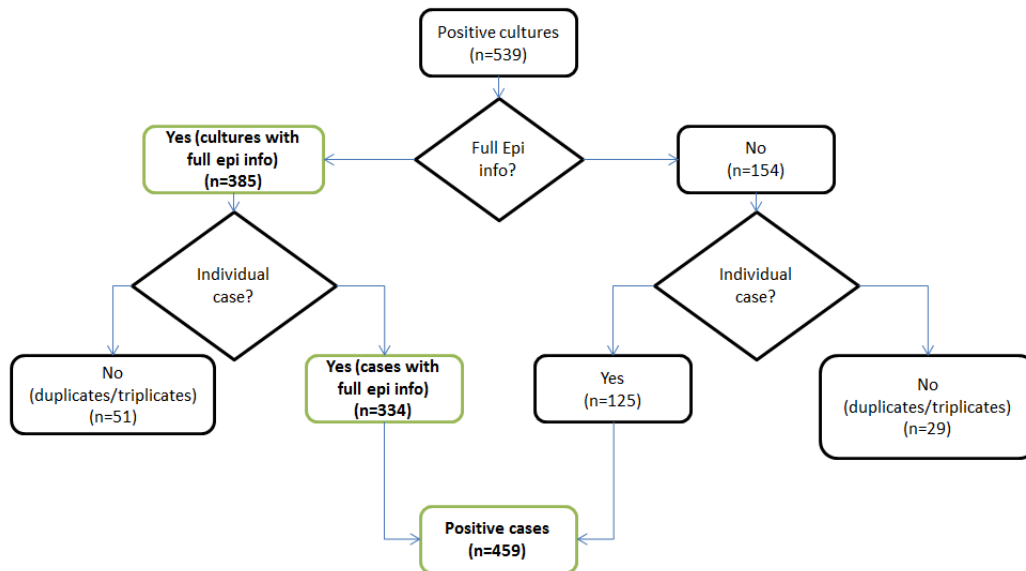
Positive cultures
(n=539)

Full Epi info?

Yes (cultures with full epi info)
(n=385)

No
(n=154)

Individual case?

Individual case?

No
(duplicates/triplicates)
(n=51)

Yes (cases with full epi info)
(n=334)

Yes
(n=125)

No
(duplicates/triplicates)
(n=29)

Positive cases
(n=459)